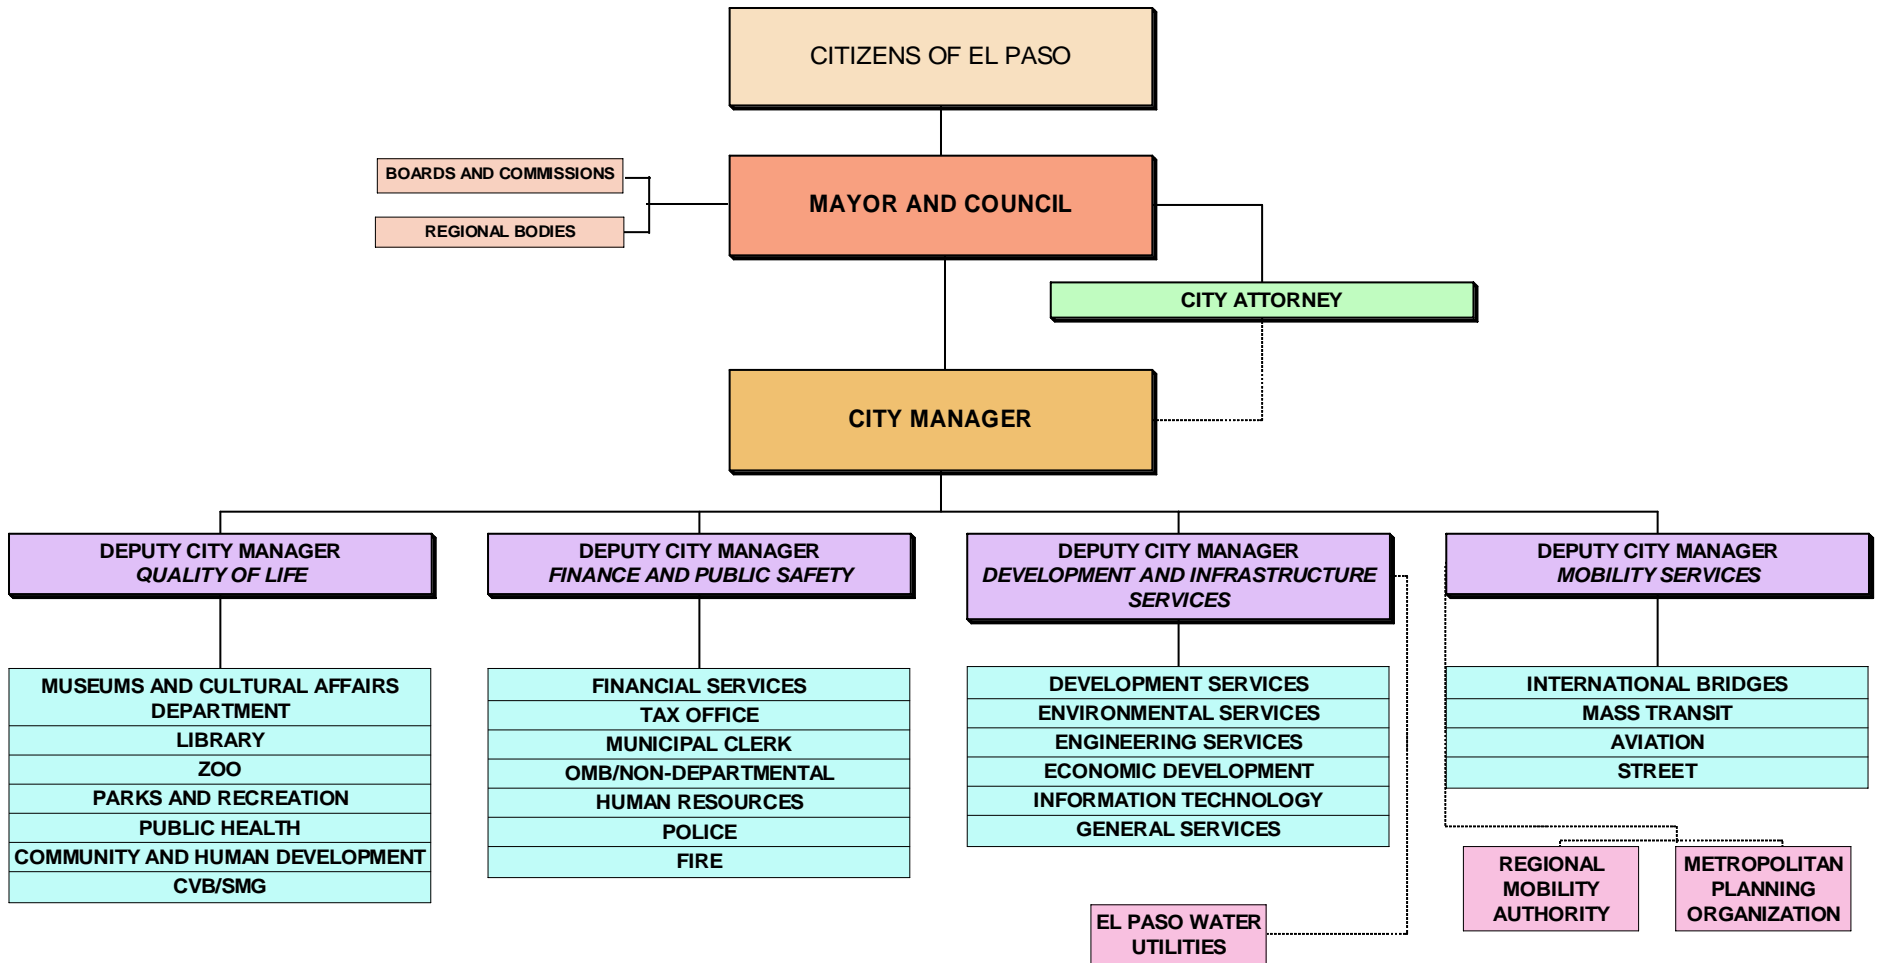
CITIZENS OF EL PASO

BOARDS AND COMMISSIONS

REGIONAL BODIES

MAYOR AND COUNCIL

CITY ATTORNEY

CITY MANAGER

DEPUTY CITY MANAGER
QUALITY OF LIFE

MUSEUMS AND CULTURAL AFFAIRS DEPARTMENT
LIBRARY
ZOO
PARKS AND RECREATION
PUBLIC HEALTH
COMMUNITY AND HUMAN DEVELOPMENT
CVB/SMG

DEPUTY CITY MANAGER
FINANCE AND PUBLIC SAFETY

FINANCIAL SERVICES
TAX OFFICE
MUNICIPAL CLERK
OMB/NON-DEPARTMENTAL
HUMAN RESOURCES
POLICE
FIRE

DEPUTY CITY MANAGER
DEVELOPMENT AND INFRASTRUCTURE SERVICES

DEVELOPMENT SERVICES
ENVIRONMENTAL SERVICES
ENGINEERING SERVICES
ECONOMIC DEVELOPMENT
INFORMATION TECHNOLOGY
GENERAL SERVICES

EL PASO WATER UTILITIES

DEPUTY CITY MANAGER
MOBILITY SERVICES

INTERNATIONAL BRIDGES
MASS TRANSIT
AVIATION
STREET

REGIONAL MOBILITY AUTHORITY

METROPOLITAN PLANNING ORGANIZATION